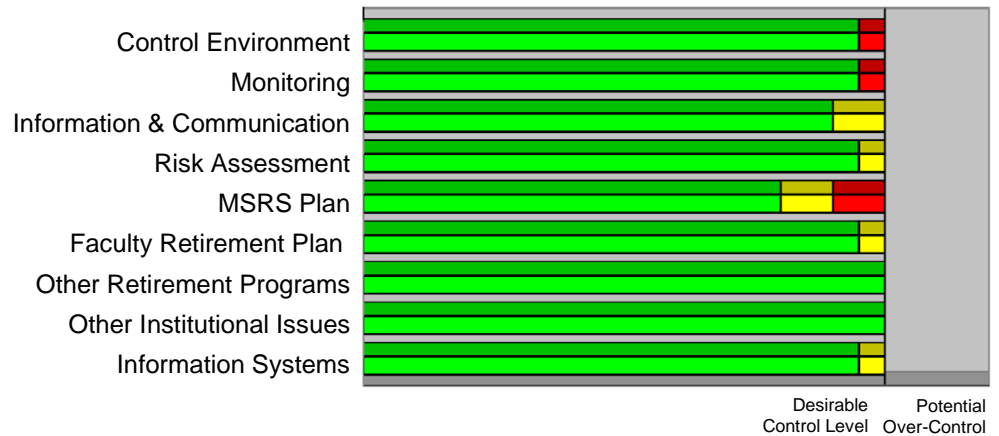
Control Environment
Monitoring
Information & Communication
Risk Assessment
MSRS Plan
Faculty Retirement Plan
Other Retirement Programs
Other Institutional Issues
Information Systems

Desirable Control Level
Potential Over-Control